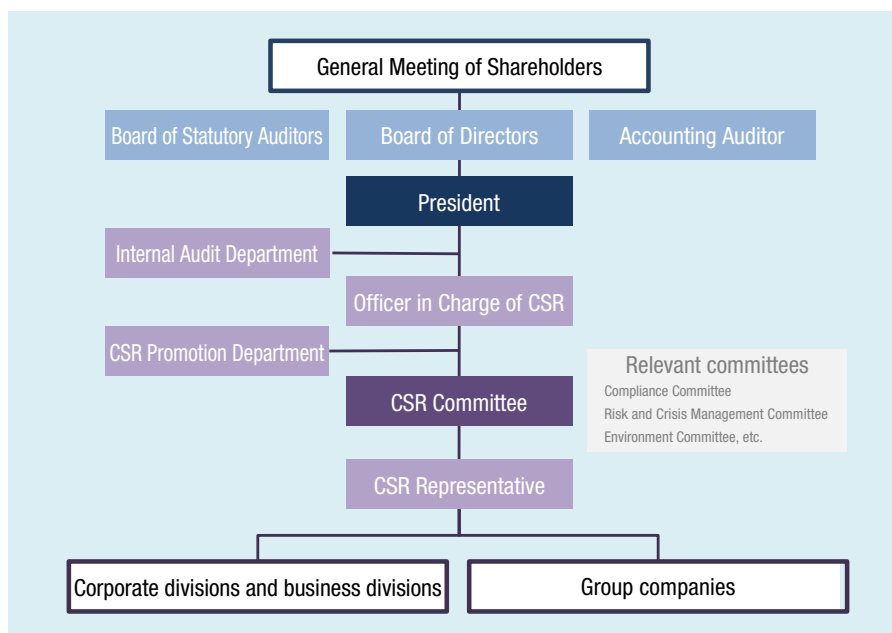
General Meeting of Shareholders

Board of Statutory Auditors

Board of Directors

Accounting Auditor

President

Internal Audit Department

Officer in Charge of CSR

CSR Promotion Department

Relevant committees
Compliance Committee
Risk and Crisis Management Committee
Environment Committee, etc.

CSR Committee

CSR Representative

Corporate divisions and business divisions

Group companies